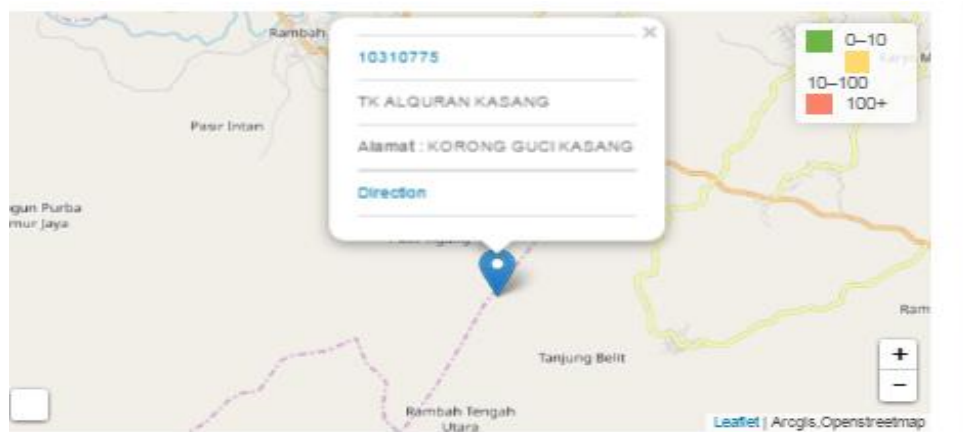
Rambah

Pasir Intan

gun Purba
rmur Jaya

×

10310775

TK ALQURAN KASANG

Alamat : KORONG GUCI KASANG

Direction

0–10
10–100
100+

Ram

Tanjung Belit

Rambah Tengah Utara

+
−

Leaflet | Arcgis,Openstreetmap